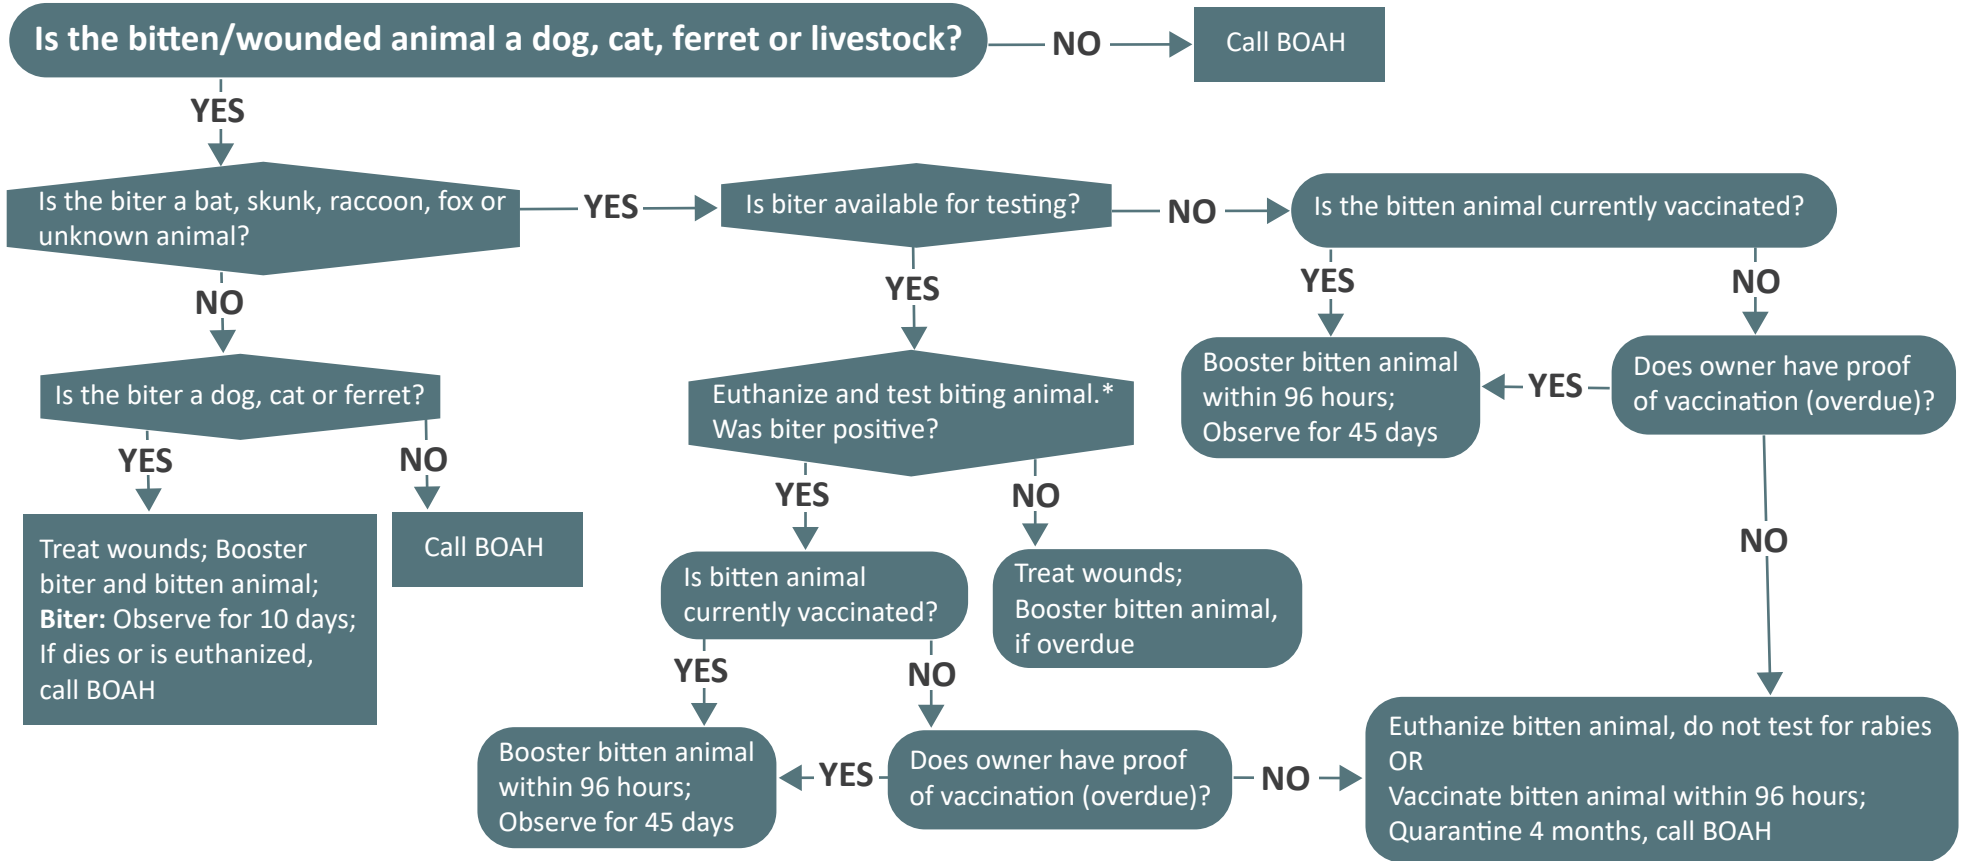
Is the bitten/wounded animal a dog, cat, ferret or livestock?

NO

Call BOAH

YES

Is the biter a bat, skunk, raccoon, fox or unknown animal?

YES

Is biter available for testing?

NO

Is the bitten animal currently vaccinated?

NO

YES

YES

NO

Is the biter a dog, cat or ferret?

Euthanize and test biting animal.* Was biter positive?

Booster bitten animal within 96 hours; Observe for 45 days

YES

Does owner have proof of vaccination (overdue)?

YES

NO

YES

NO

NO

Treat wounds; Booster biter and bitten animal; **Biter:** Observe for 10 days; If dies or is euthanized, call BOAH

Call BOAH

Is bitten animal currently vaccinated?

Treat wounds; Booster bitten animal, if overdue

YES

NO

Booster bitten animal within 96 hours; Observe for 45 days

YES

Does owner have proof of vaccination (overdue)?

NO

Euthanize bitten animal, do not test for rabies OR Vaccinate bitten animal within 96 hours; Quarantine 4 months, call BOAH